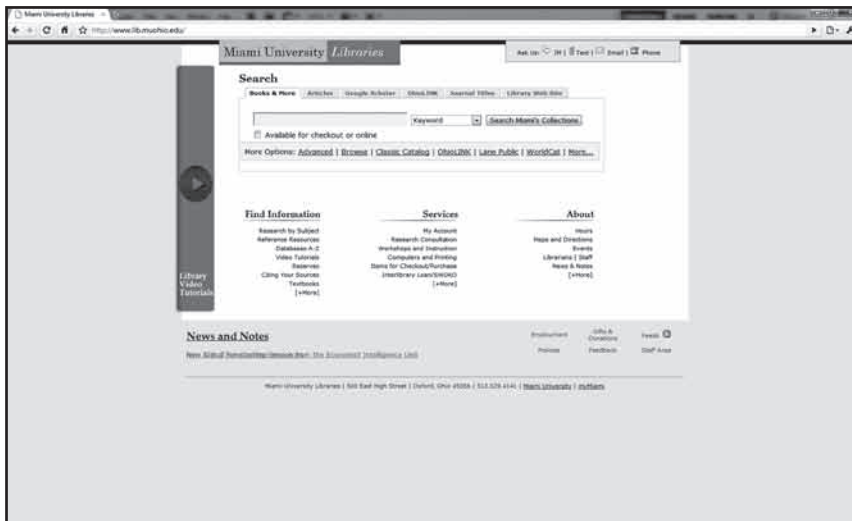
Miami University Libraries ×

http://www.lib.muohio.edu/

Miami University Libraries

Ask Us: IM | Text | Email | Phone

Search

Books & More | Articles | Google Scholar | OhioLINK | Journal Titles | Library Web Site

Keyword | Search Miami's Collections

Available for checkout or online

More Options: Advanced | Browse | Classic Catalog | OhioLINK | Lane Public | WorldCat | More...

Library Video Tutorials

Find Information

Research by Subject
Reference Resources
Databases A-Z
Video Tutorials
Reserves
Citing Your Sources
Textbooks
[+More]

Services

My Account
Research Consultation
Workshops and Instruction
Computers and Printing
Items for Checkout/Purchase
Interlibrary Loan/SWORD
[+More]

About

Hours
Maps and Directions
Events
Librarians | Staff
News & Notes
[+More]

News and Notes

New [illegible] from The Economist Intelligence Unit

Employment | Gifts & Donations | Feeds
Policies | Feedback | Staff Area

Miami University Libraries | 500 East High Street | Oxford, Ohio 45056 | 513.529.4141 | Miami University | myMiami